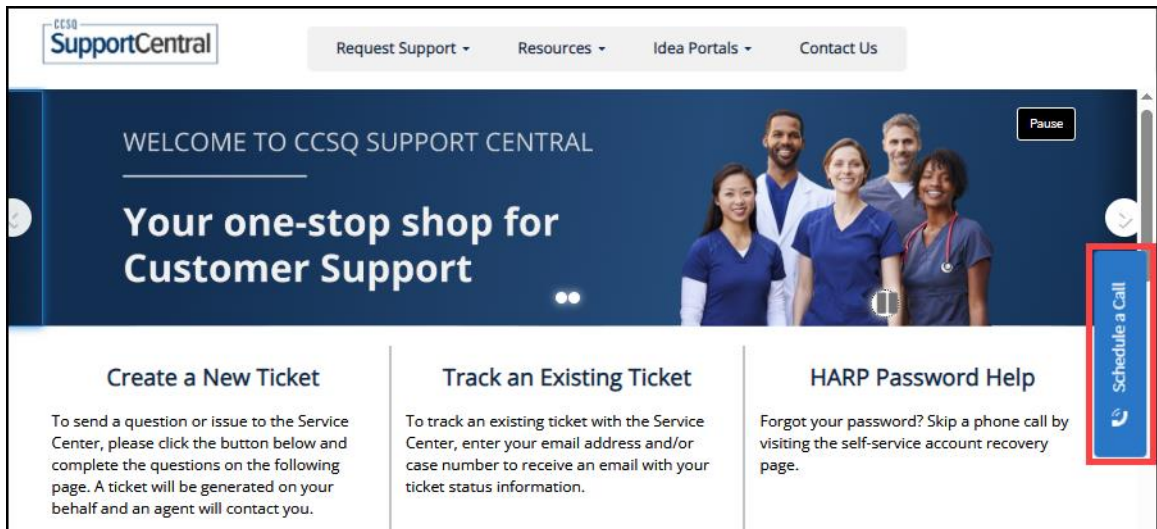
CCSQ
SupportCentral

Request Support ▾ Resources ▾ Idea Portals ▾ Contact Us

Pause

WELCOME TO CCSQ SUPPORT CENTRAL

Your one-stop shop for Customer Support

Schedule a Call

Create a New Ticket

To send a question or issue to the Service Center, please click the button below and complete the questions on the following page. A ticket will be generated on your behalf and an agent will contact you.

Track an Existing Ticket

To track an existing ticket with the Service Center, enter your email address and/or case number to receive an email with your ticket status information.

HARP Password Help

Forgot your password? Skip a phone call by visiting the self-service account recovery page.